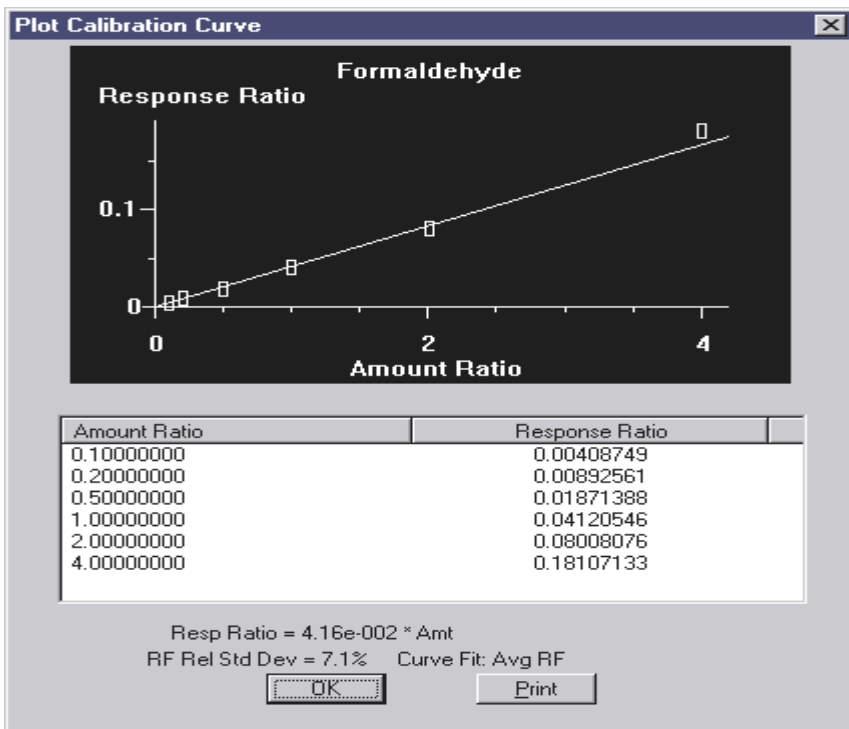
Plot Calibration Curve

Formaldehyde

Response Ratio

0.1

0

0

2

4

Amount Ratio

| Amount Ratio | Response Ratio |
|---|---|
| 0.10000000 | 0.00408749 |
| 0.20000000 | 0.00892561 |
| 0.50000000 | 0.01871388 |
| 1.00000000 | 0.04120546 |
| 2.00000000 | 0.08008076 |
| 4.00000000 | 0.18107133 |

Resp Ratio = 4.16e-002 * Amt

RF Rel Std Dev = 7.1%  Curve Fit: Avg RF

OK

Print